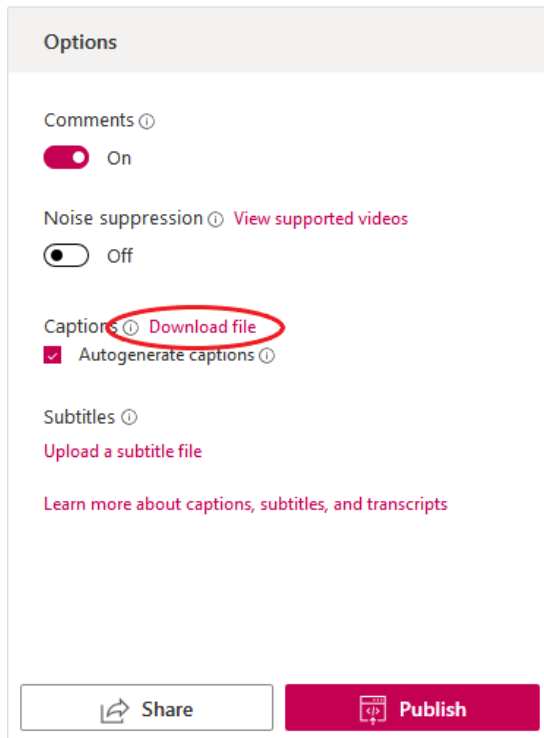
Options

Comments ⓘ

On

Noise suppression ⓘ View supported videos

Off

Captions ⓘ Download file

Autogenerate captions ⓘ

Subtitles ⓘ

Upload a subtitle file

Learn more about captions, subtitles, and transcripts

Share

Publish